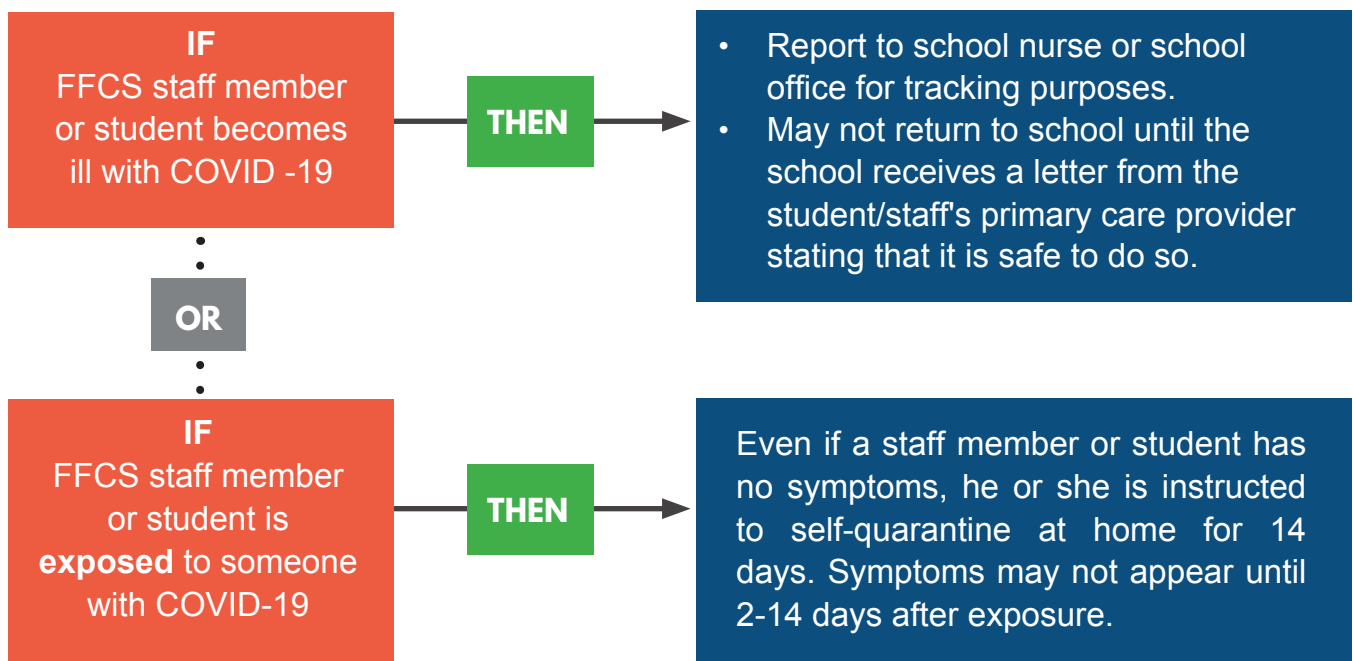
IF
FFCS staff member or student becomes ill with COVID -19

THEN

• Report to school nurse or school office for tracking purposes.
• May not return to school until the school receives a letter from the student/staff's primary care provider stating that it is safe to do so.

OR

IF
FFCS staff member or student is **exposed** to someone with COVID-19

THEN

Even if a staff member or student has no symptoms, he or she is instructed to self-quarantine at home for 14 days. Symptoms may not appear until 2-14 days after exposure.